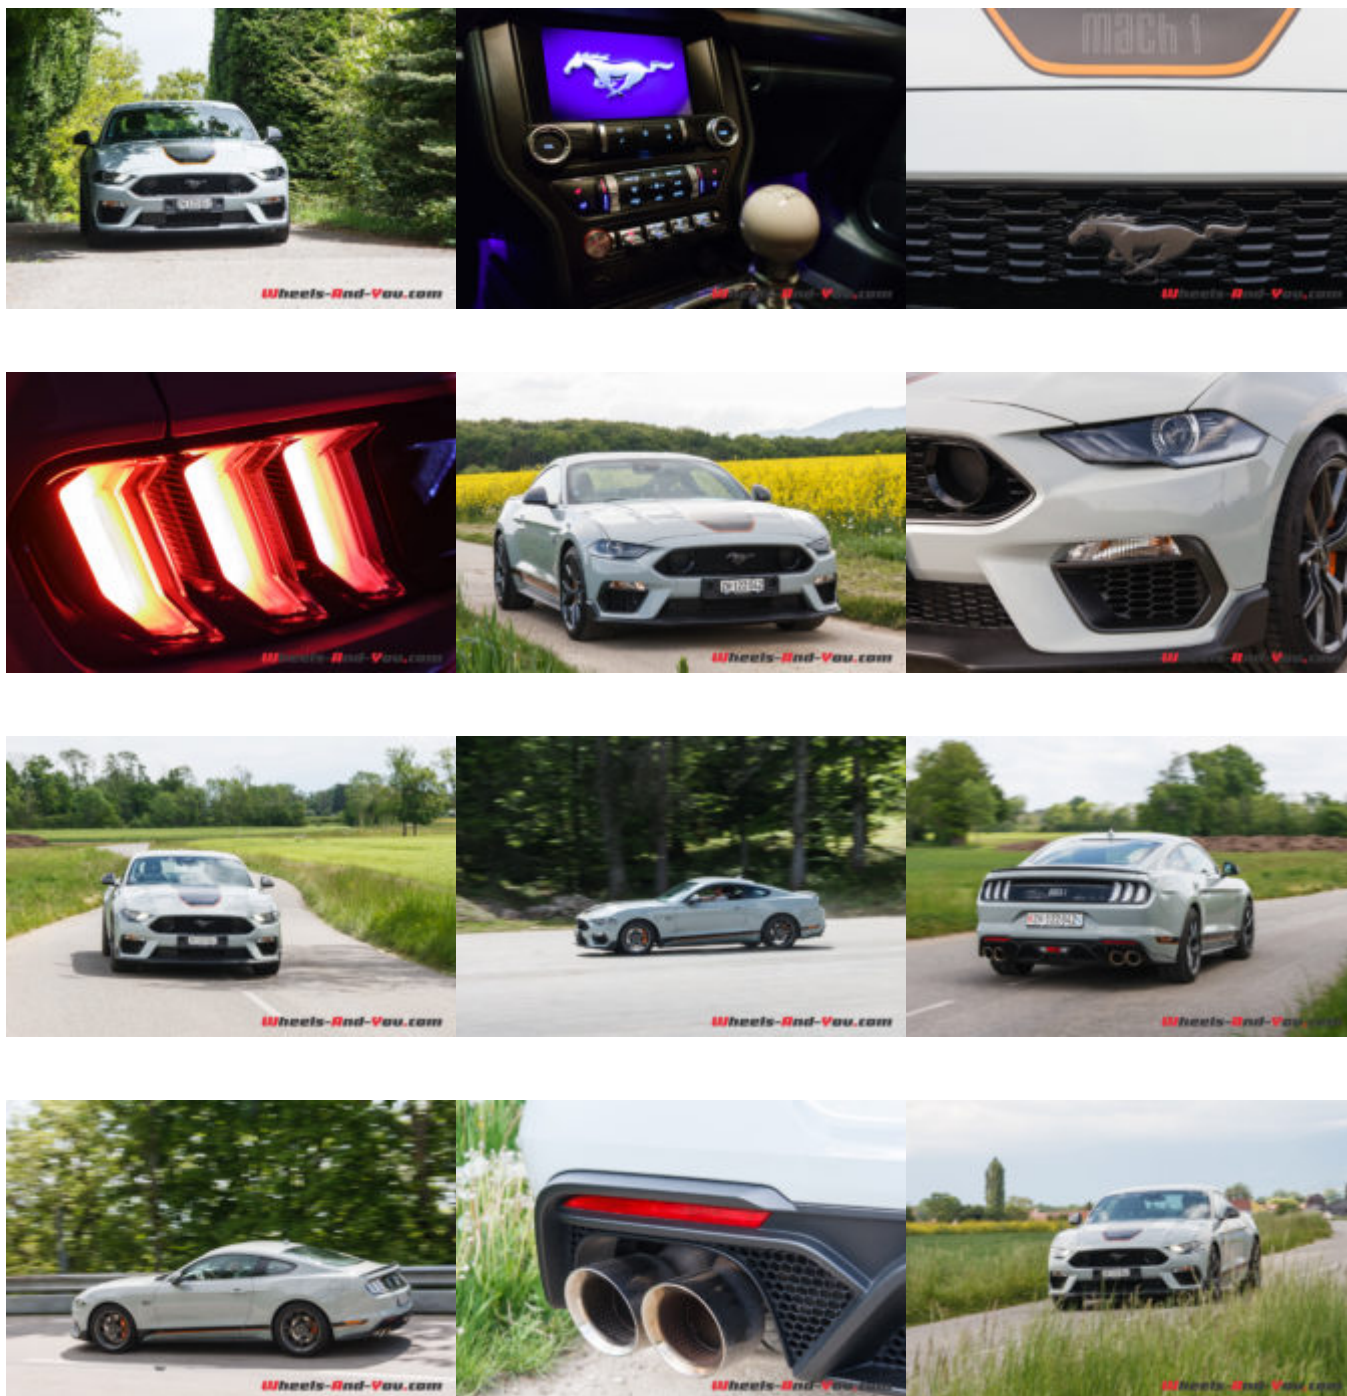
Wheels-And-You.com

Wheels-And-You.com

mach 1

Wheels-And-You.com

Wheels-And-You.com

Wheels-And-You.com

Wheels-And-You.com

Wheels-And-You.com

Wheels-And-You.com

Wheels-And-You.com

Wheels-And-You.com

Wheels-And-You.com

Wheels-And-You.com